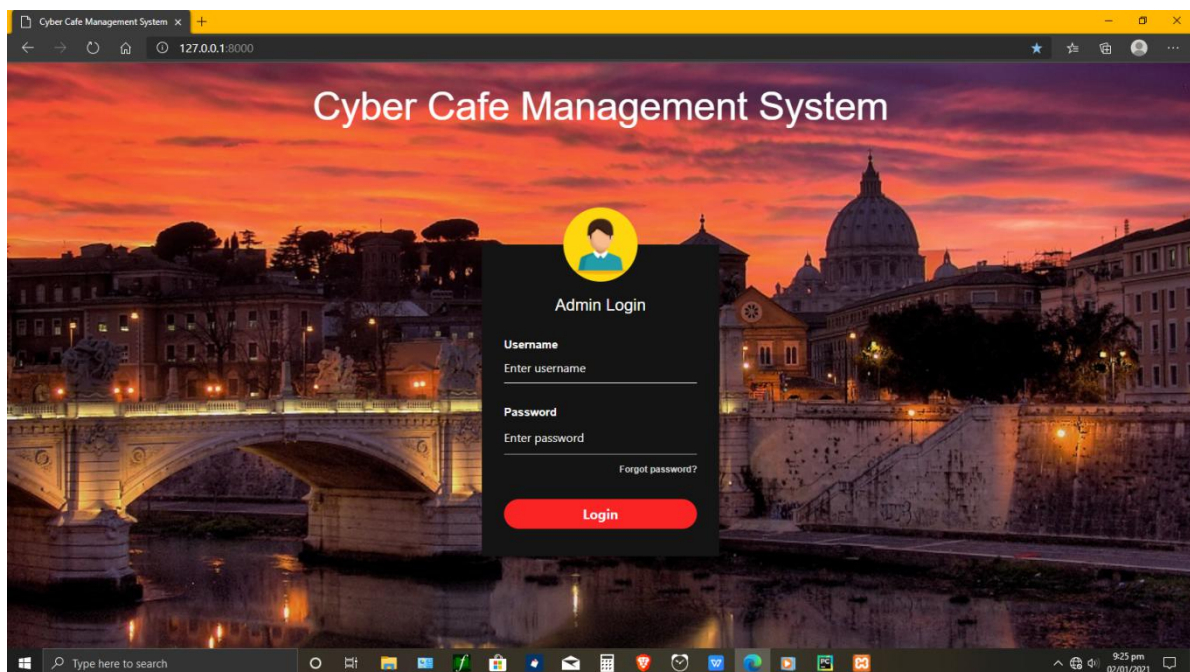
Cyber Cafe Management System ×
+

127.0.0.1:8000

Cyber Cafe Management System

Admin Login

Username

Enter username

Password

Enter password

Forgot password?

Login

Type here to search

9:25 pm
02/01/2021